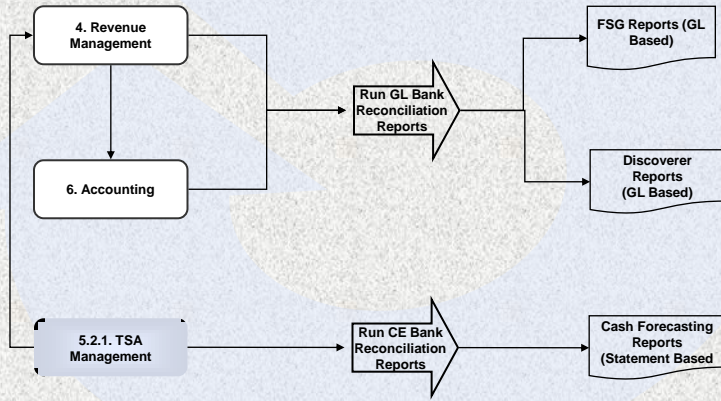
4. Revenue Management

6. Accounting

5.2.1. TSA Management

Run GL Bank Reconciliation Reports

Run CE Bank Reconciliation Reports

FSG Reports (GL Based)

Discoverer Reports (GL Based)

Cash Forecasting Reports (Statement Based